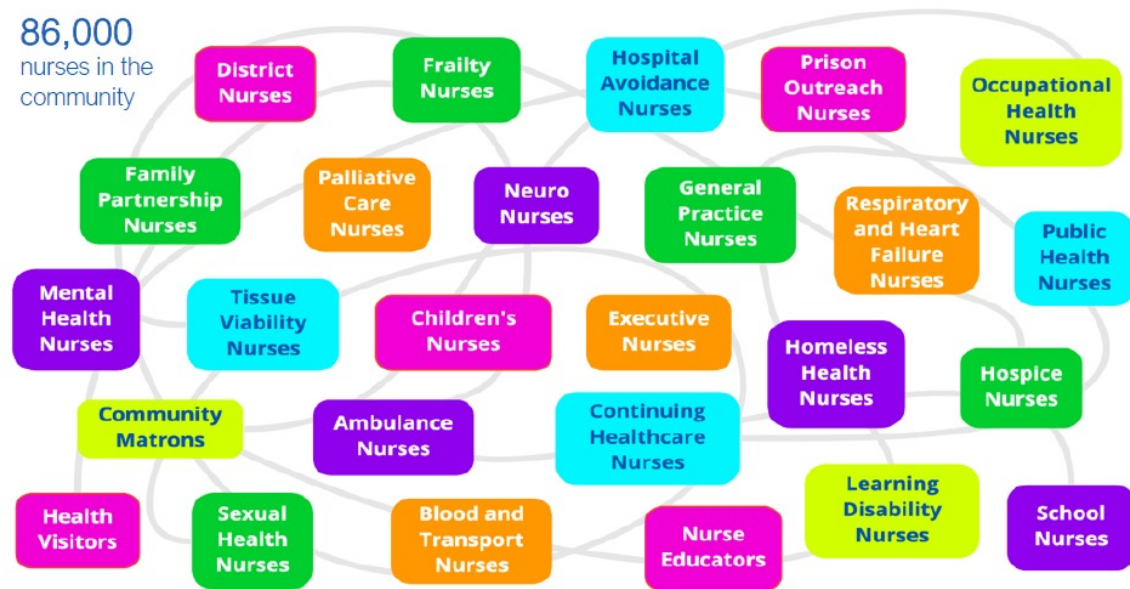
86,000
nurses in the community

District Nurses

Frailty Nurses

Hospital Avoidance Nurses

Prison Outreach Nurses

Occupational Health Nurses

Family Partnership Nurses

Palliative Care Nurses

Neuro Nurses

General Practice Nurses

Respiratory and Heart Failure Nurses

Public Health Nurses

Mental Health Nurses

Tissue Viability Nurses

Children's Nurses

Executive Nurses

Homeless Health Nurses

Hospice Nurses

Community Matrons

Ambulance Nurses

Continuing Healthcare Nurses

Learning Disability Nurses

Health Visitors

Sexual Health Nurses

Blood and Transport Nurses

Nurse Educators

School Nurses